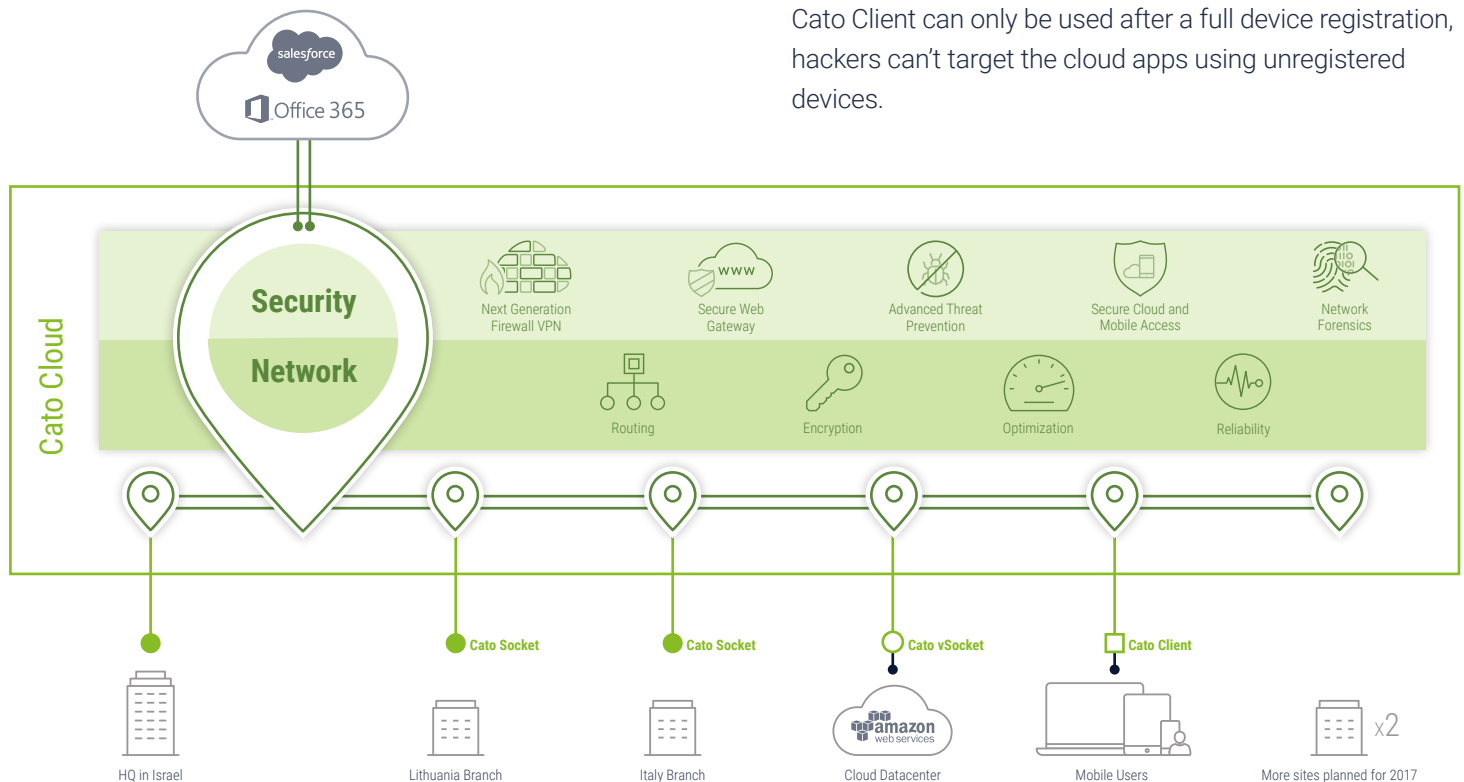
Cato Client can only be used after a full device registration, hackers can't target the cloud apps using unregistered devices.

salesforce
Office 365

Cato Cloud

Security
Network

Next Generation Firewall VPN
Secure Web Gateway
Advanced Threat Prevention
Secure Cloud and Mobile Access
Network Forensics

Routing
Encryption
Optimization
Reliability

Cato Socket
Cato Socket
Cato vSocket
Cato Client

amazon web services

x2

HQ in Israel
Lithuania Branch
Italy Branch
Cloud Datacenter
Mobile Users
More sites planned for 2017